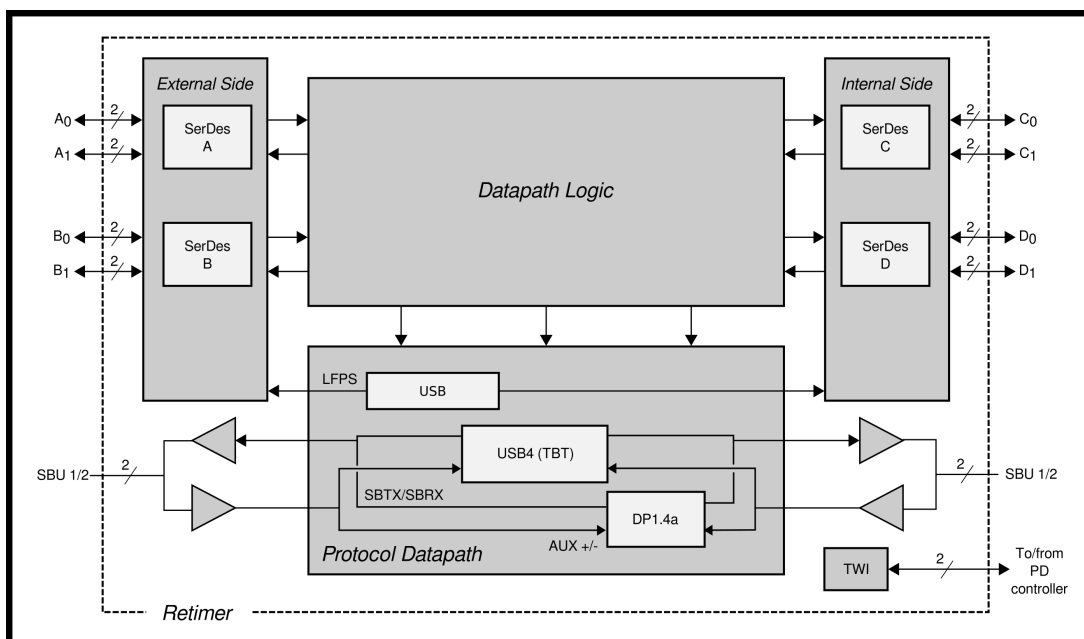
External Side

Internal Side

$A_0$ 2
$A_1$ 2
SerDes A

$B_0$ 2
$B_1$ 2
SerDes B

Datapath Logic

SerDes C
2 $C_0$
2 $C_1$

SerDes D
2 $D_0$
2 $D_1$

LFPS
USB

SBU 1/2 2
USB4 (TBT)
SBTX/SBRX
DP1.4a
AUX +/-
2 SBU 1/2

Protocol Datapath

TWI
2
To/from PD controller

Retimer